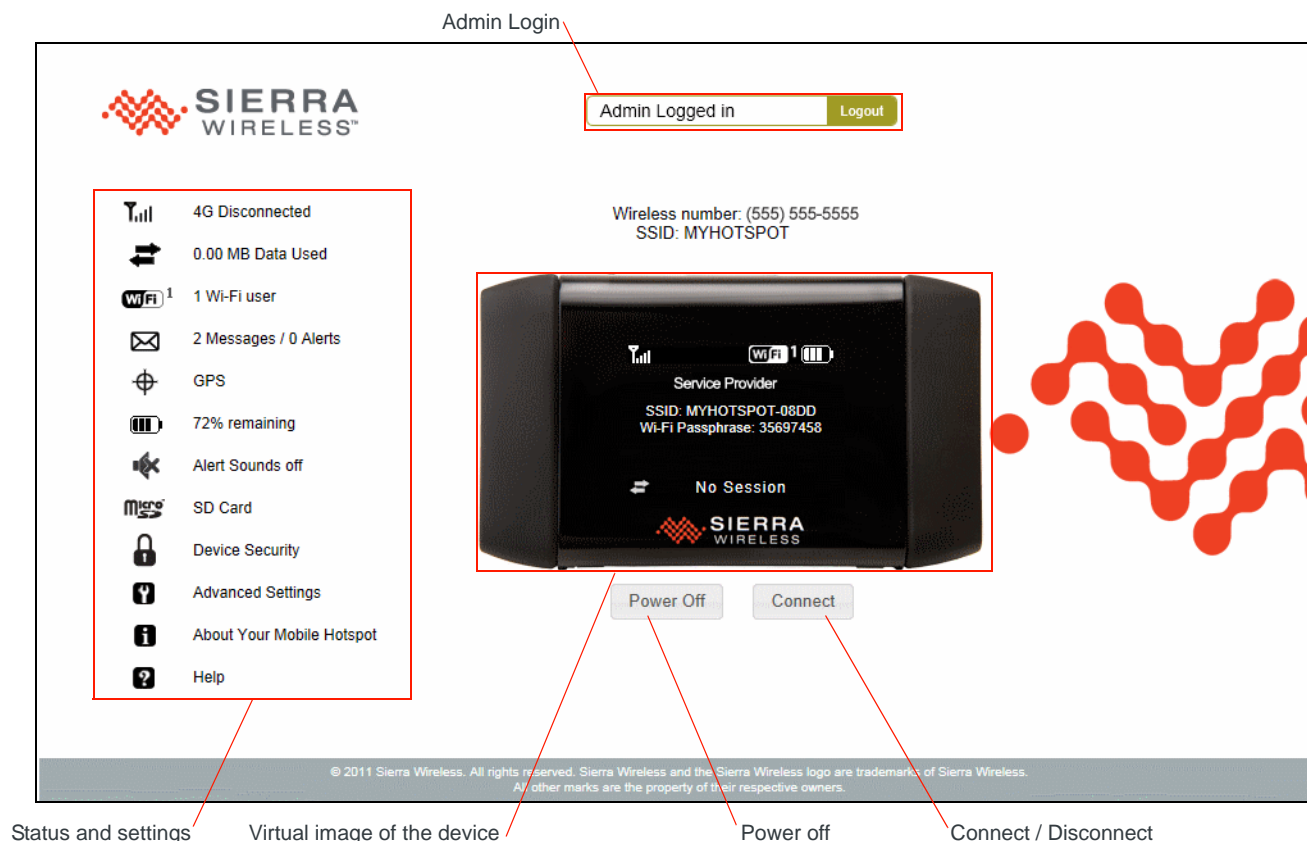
Admin Login

SIERRA WIRELESS™

Admin Logged in Logout

4G Disconnected

0.00 MB Data Used

WiFi 1 1 Wi-Fi user

2 Messages / 0 Alerts

GPS

72% remaining

Alert Sounds off

SD Card

Device Security

Advanced Settings

About Your Mobile Hotspot

Help

Wireless number: (555) 555-5555
SSID: MYHOTSPOT

WiFi 1

Service Provider

SSID: MYHOTSPOT-08DD
Wi-Fi Passphrase: 35697458

No Session

SIERRA WIRELESS

Power Off Connect

© 2011 Sierra Wireless. All rights reserved. Sierra Wireless and the Sierra Wireless logo are trademarks of Sierra Wireless. All other marks are the property of their respective owners.

Status and settings Virtual image of the device Power off Connect / Disconnect